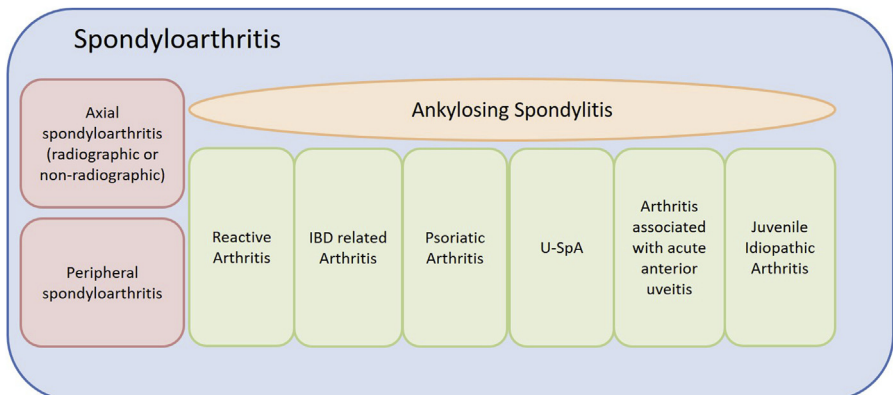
Spondyloarthritis

Axial spondyloarthritis (radiographic or non-radiographic)

Peripheral spondyloarthritis

Ankylosing Spondylitis

Reactive Arthritis

IBD related Arthritis

Psoriatic Arthritis

U-SpA

Arthritis associated with acute anterior uveitis

Juvenile Idiopathic Arthritis